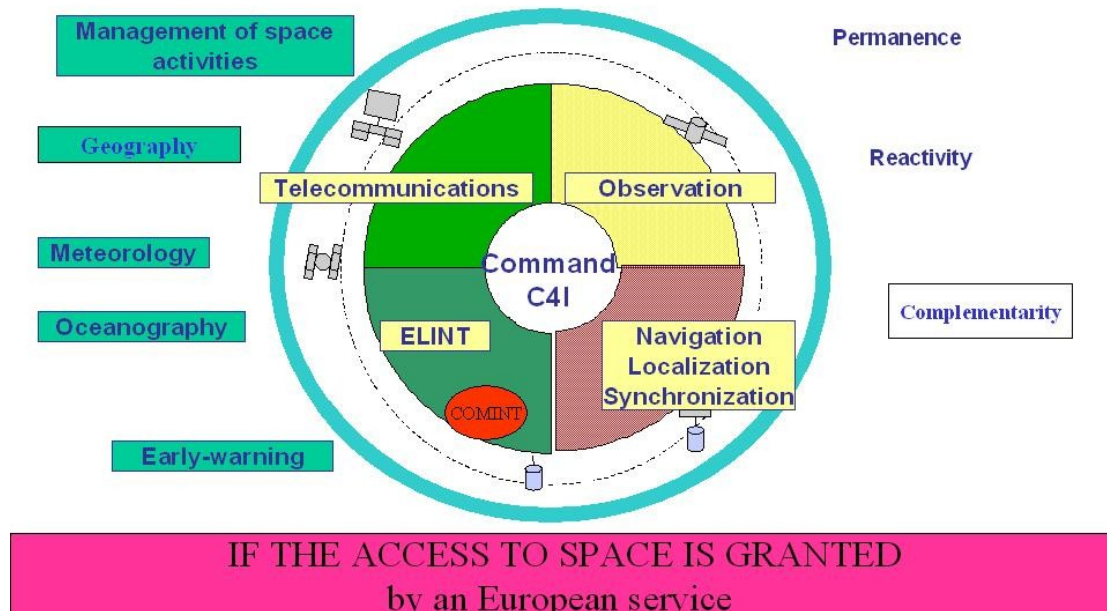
Management of space activities

Permanence

Geography

Reactivity

Telecommunications

Observation

Meteorology

Command C4I

Complementarity

Oceanography

ELINT

Navigation Localization Synchronization

COMINT

Early-warning

IF THE ACCESS TO SPACE IS GRANTED
by an European service